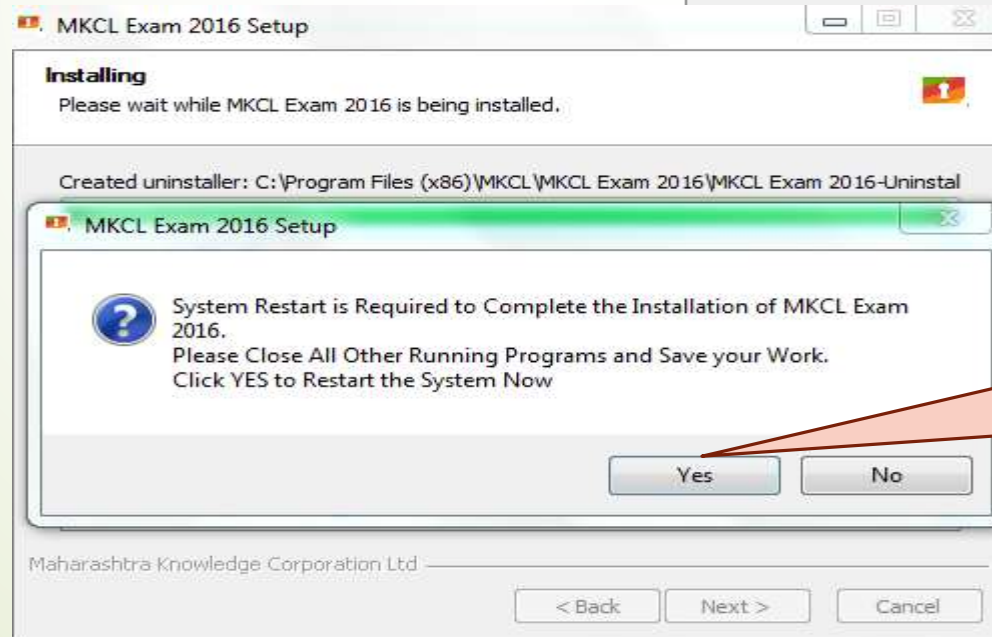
MKCL Exam 2016 Setup

Installing
Please wait while MKCL Exam 2016 is being installed.

Created uninstaller: C:\Program Files (x86)\MKCL\MKCL Exam 2016\MKCL Exam 2016-Uninstal

MKCL Exam 2016 Setup

System Restart is Required to Complete the Installation of MKCL Exam 2016.
Please Close All Other Running Programs and Save your Work.
Click YES to Restart the System Now

Yes
No

Maharashtra Knowledge Corporation Ltd

< Back
Next >
Cancel